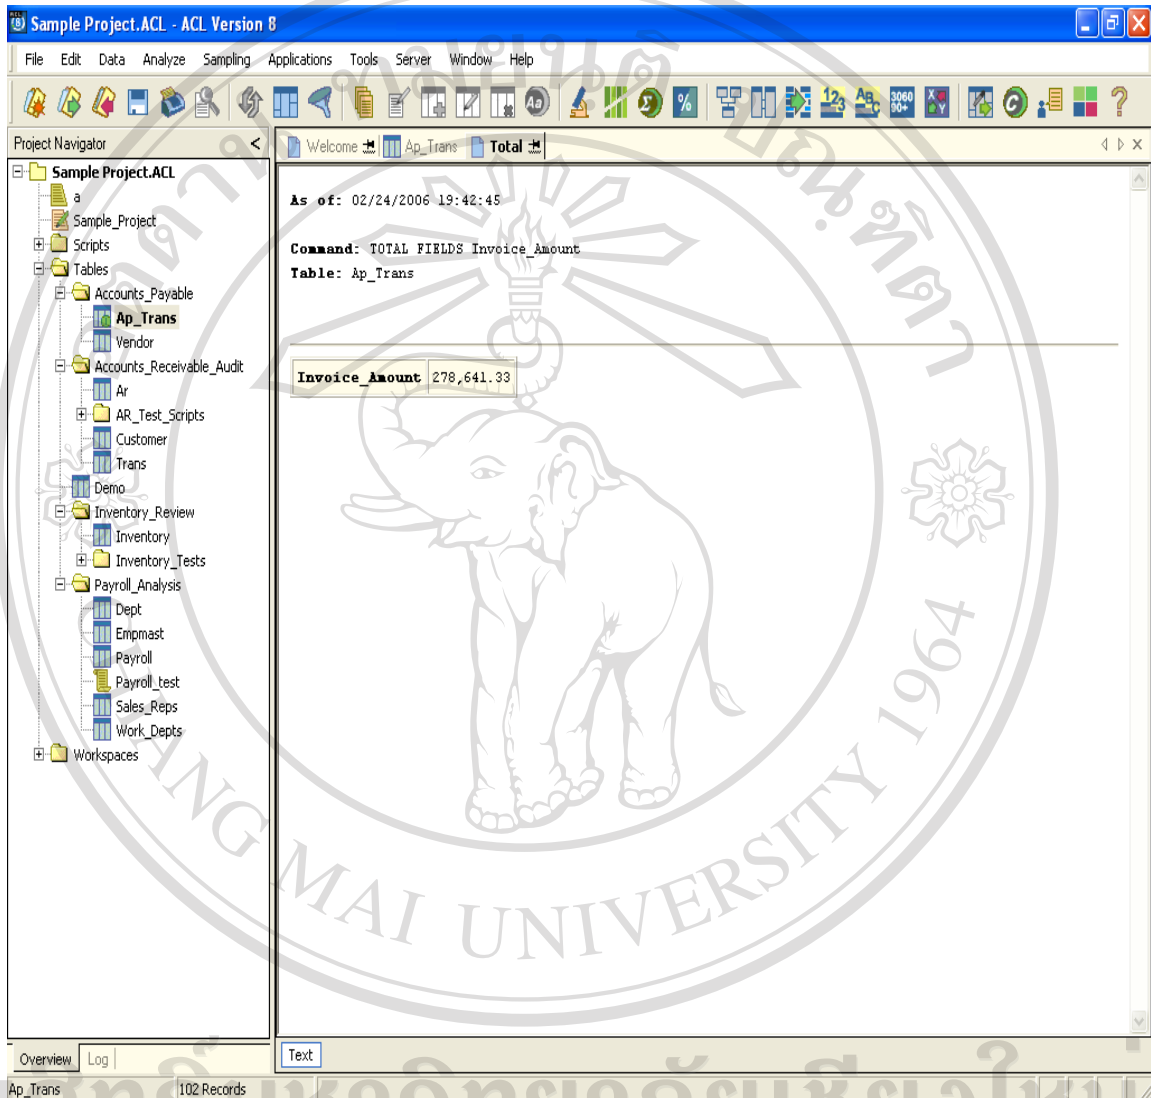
Sample Project.ACL - ACL Version 8

File Edit Data Analyze Sampling Applications Tools Server Window Help

Project Navigator

Sample Project.ACL
a
Sample_Project
Scripts
Tables
Accounts_Payable
Ap_Trans
Vendor
Accounts_Receivable_Audit
Ar
AR_Test_Scripts
Customer
Trans
Demo
Inventory_Review
Inventory
Inventory_Tests
Payroll_Analysis
Dept
Empmast
Payroll
Payroll_test
Sales_Reps
Work_Depts
Workspaces

Overview Log

Welcome Ap_Trans Total

As of: 02/24/2006 19:42:45

Command: TOTAL FIELDS Invoice_Amount
Table: Ap_Trans

| Invoice_Amount | 278,641.33 |
|---|---|

Text

Ap_Trans 102 Records

MAI UNIVERSITY 1964